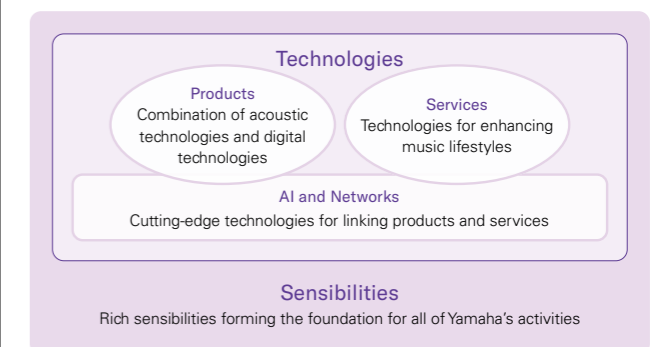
Technologies

Products
Combination of acoustic technologies and digital technologies

Services
Technologies for enhancing music lifestyles

AI and Networks
Cutting-edge technologies for linking products and services

Sensibilities
Rich sensibilities forming the foundation for all of Yamaha's activities